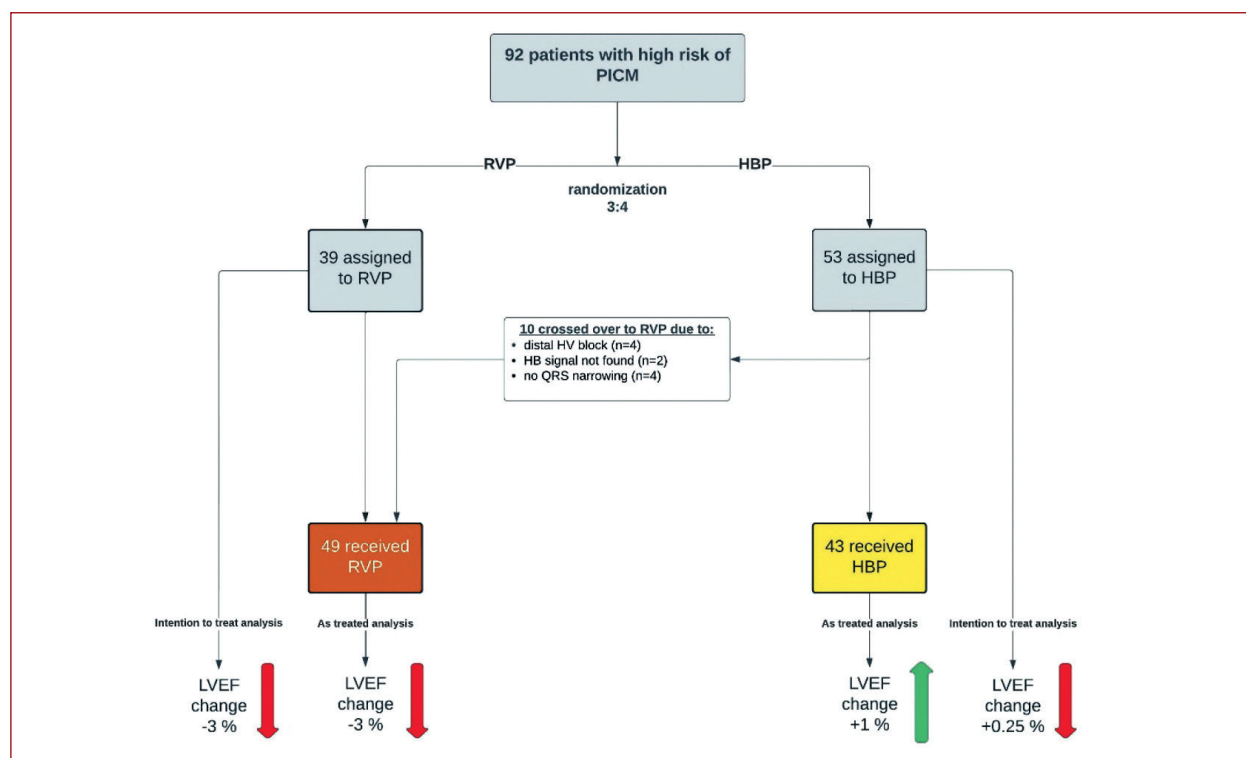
92 patients with high risk of PICM

RVP

randomization 3:4

HBP

39 assigned to RVP

53 assigned to HBP

10 crossed over to RVP due to:
- distal HV block (n=4)
- HB signal not found (n=2)
- no QRS narrowing (n=4)

49 received RVP

43 received HBP

Intention to treat analysis

As treated analysis

As treated analysis

Intention to treat analysis

LVEF change -3 %

LVEF change -3 %

LVEF change +1 %

LVEF change +0.25 %